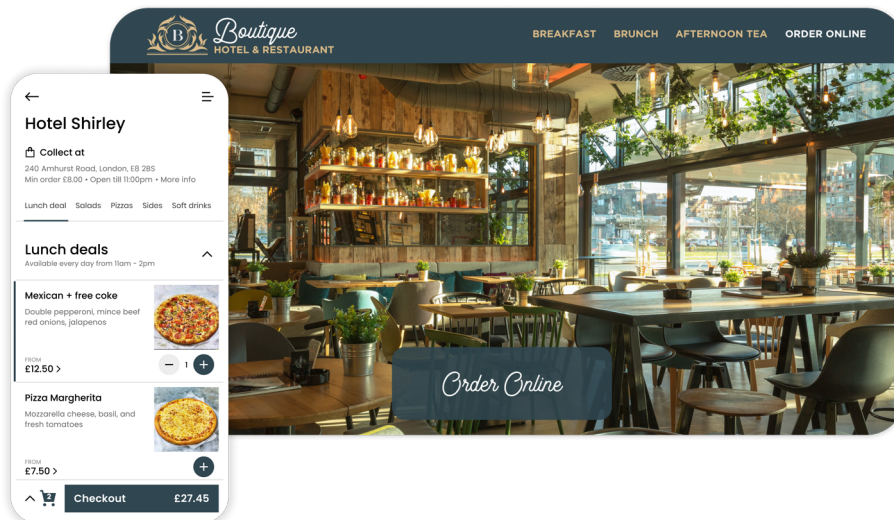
B Boutique
HOTEL & RESTAURANT

BREAKFAST BRUNCH AFTERNOON TEA ORDER ONLINE

Order Online

Hotel Shirley

Collect at
240 Amhurst Road, London, E8 2BS
Min order £8.00 • Open till 11:00pm • More info

Lunch deal Salads Pizzas Sides Soft drinks

Lunch deals
Available every day from 11am - 2pm

Mexican + free coke
Double pepperoni, mince beef red onions, jalapenos
FROM
£12.50 >
1

Pizza Margherita
Mozzarella cheese, basil, and fresh tomatoes
FROM
£7.50 >

2
Checkout £27.45